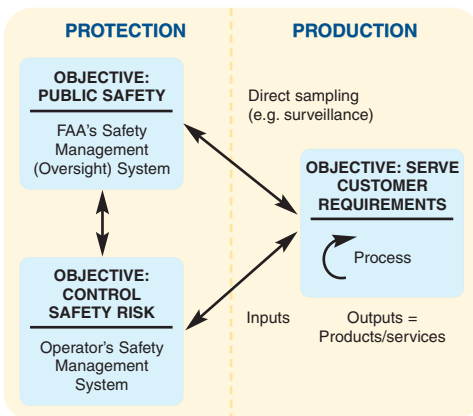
PROTECTION

PRODUCTION

OBJECTIVE: PUBLIC SAFETY

FAA's Safety Management (Oversight) System

Direct sampling (e.g. surveillance)

OBJECTIVE: SERVE CUSTOMER REQUIREMENTS

Process

OBJECTIVE: CONTROL SAFETY RISK

Operator's Safety Management System

Inputs

Outputs = Products/services